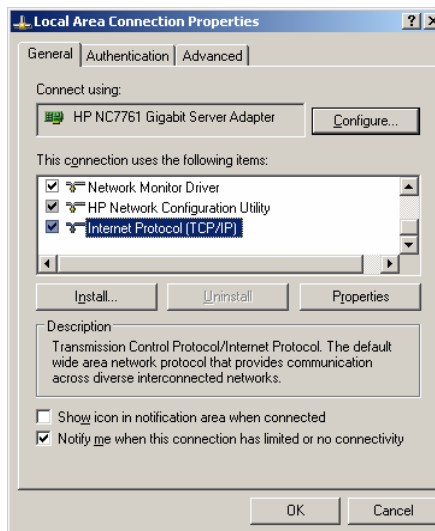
Local Area Connection Properties

?
X

General
Authentication
Advanced

Connect using:

HP NC7761 Gigabit Server Adapter

Configure...

This connection uses the following items:

Network Monitor Driver
HP Network Configuration Utility
Internet Protocol (TCP/IP)

Install...
Uninstall
Properties

Description

Transmission Control Protocol/Internet Protocol. The default wide area network protocol that provides communication across diverse interconnected networks.

Show icon in notification area when connected

Notify me when this connection has limited or no connectivity

OK
Cancel